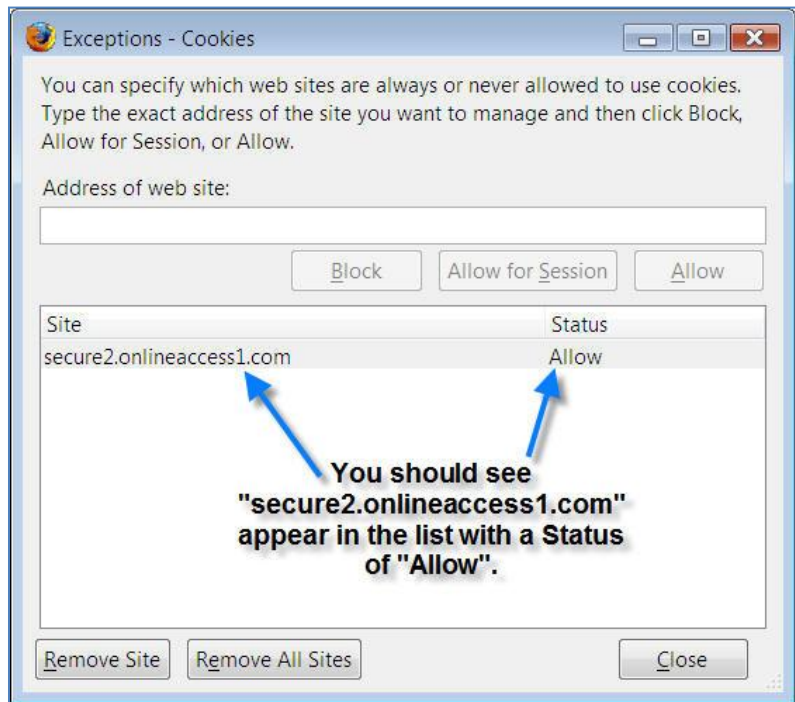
Exceptions - Cookies

You can specify which web sites are always or never allowed to use cookies. Type the exact address of the site you want to manage and then click Block, Allow for Session, or Allow.

Address of web site:

Block | Allow for Session | Allow

| Site | Status |
|---|---|
| secure2.onlineaccess1.com | Allow |

You should see "secure2.onlineaccess1.com" appear in the list with a Status of "Allow".

Remove Site | Remove All Sites | Close